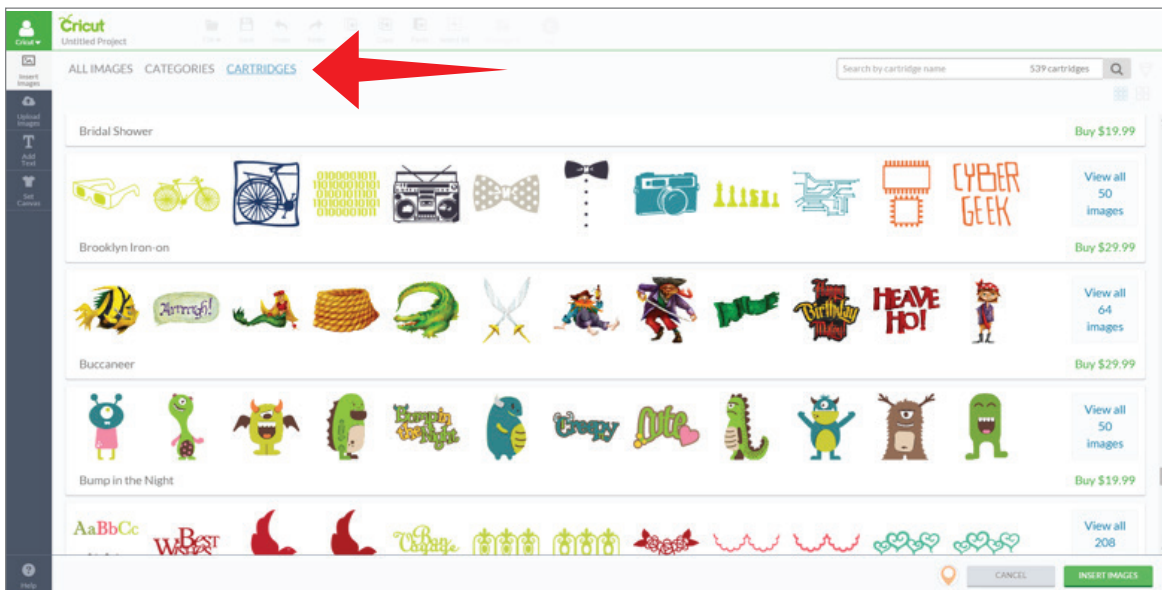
Cricut
Untitled Project

Cricut

Insert Images

Upload Images

T
Add Text

Set Canvas

Help

ALL IMAGES CATEGORIES CARTRIDGES

Search by cartridge name 539 cartridges

Bridal Shower Buy $19.99

CYBER GEEK

View all 50 images

Brooklyn Iron-on Buy $29.99

Arrrrgh!

Happy Birthday Matey!

HEAVE HO!

View all 64 images

Buccaneer Buy $29.99

Bump in the Night

Creepy

Cute

View all 50 images

Bump in the Night Buy $19.99

AaBbCc

Best Wishes

Bon Voyage

View all 208

CANCEL INSERT IMAGES